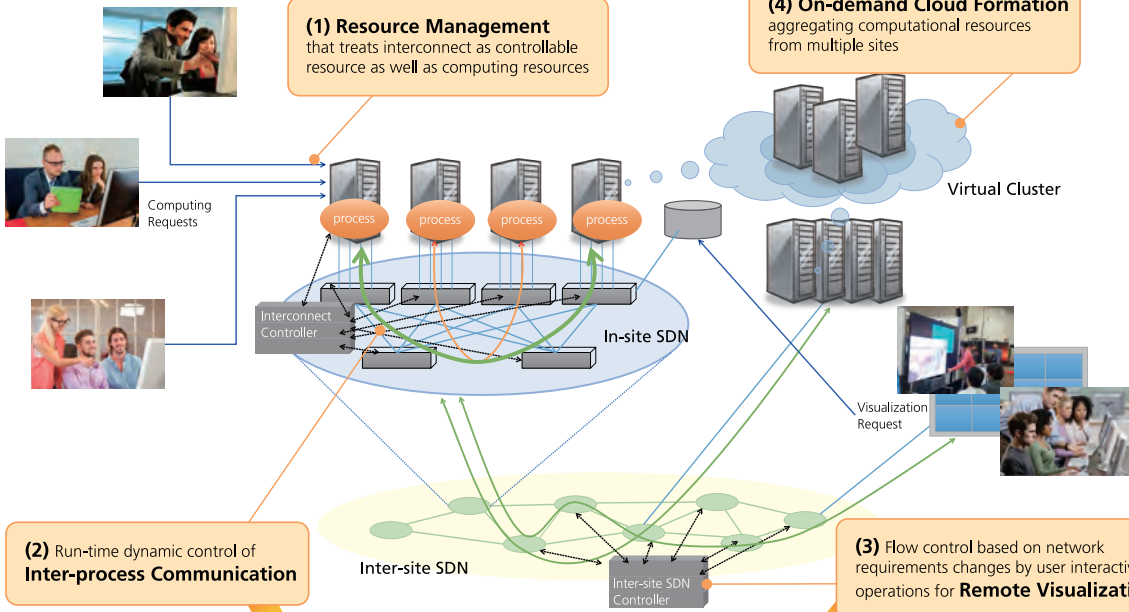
(1) Resource Management
that treats interconnect as controllable resource as well as computing resources

(4) On-demand Cloud Formation
aggregating computational resources from multiple sites

Virtual Cluster

Computing Requests

process

process

process

process

Interconnect Controller

In-site SDN

Visualization Request

Inter-site SDN

Inter-site SDN Controller

(2) Run-time dynamic control of
Inter-process Communication

(3) Flow control based on network requirements changes by user interactiv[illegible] operations for Remote Visualizati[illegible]